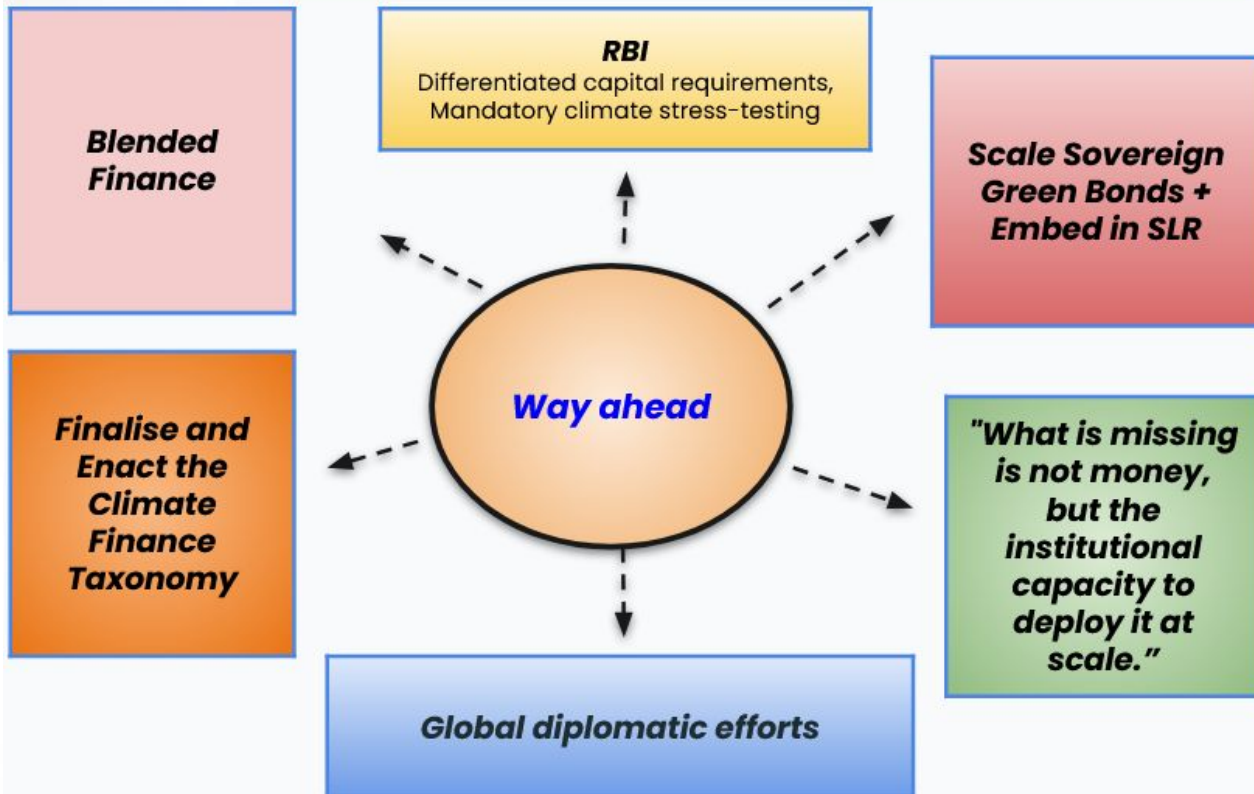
Way ahead

RBI
Differentiated capital requirements, Mandatory climate stress-testing

Blended Finance

Scale Sovereign Green Bonds + Embed in SLR

Finalise and Enact the Climate Finance Taxonomy

"What is missing is not money, but the institutional capacity to deploy it at scale."

Global diplomatic efforts